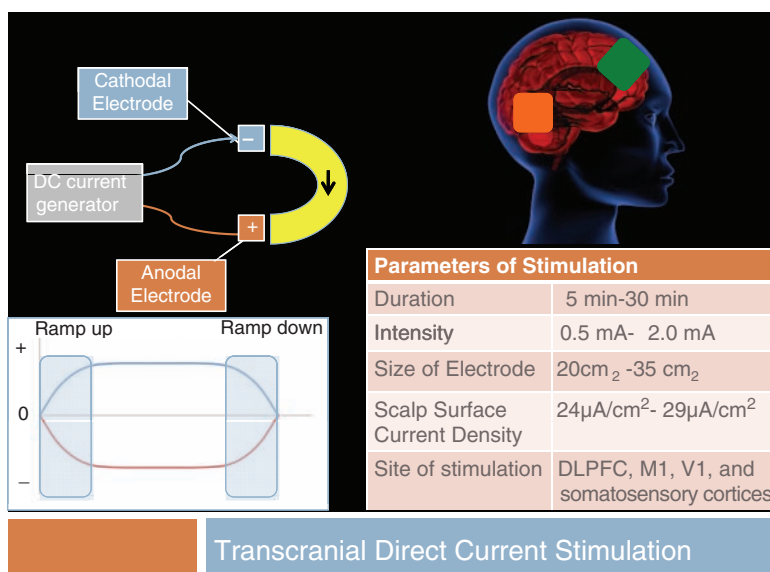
Cathodal Electrode

DC current generator

–

+

Anodal Electrode

Ramp up

Ramp down

+

0

–

| Parameters of Stimulation | |
|---|---|
| Duration | 5 min-30 min |
| Intensity | 0.5 mA- 2.0 mA |
| Size of Electrode | 20cm $_2$ -35 cm$_2$ |
| Scalp Surface Current Density | 24μA/cm$^2$- 29μA/cm$^2$ |
| Site of stimulation | DLPFC, M1, V1, and somatosensory cortices |

Transcranial Direct Current Stimulation